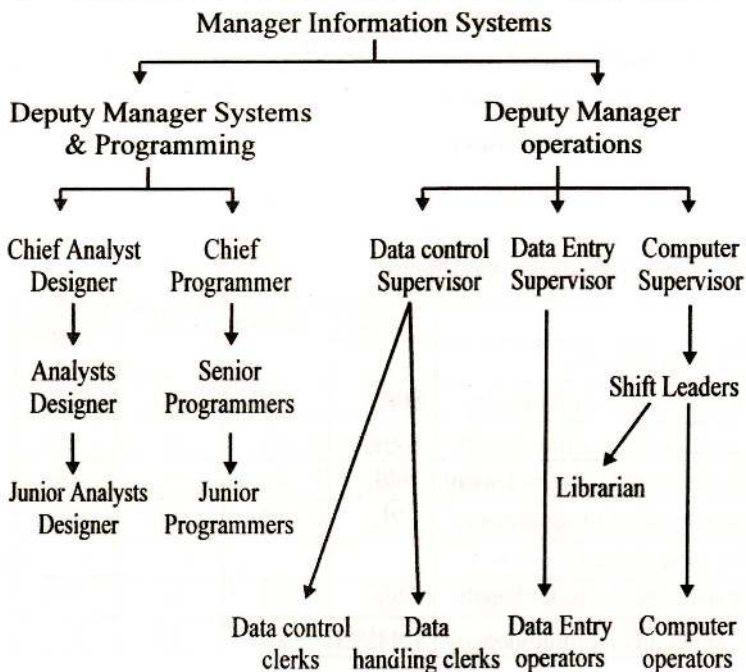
Manager Information Systems

Deputy Manager Systems & Programming

Deputy Manager operations

Chief Analyst Designer

Chief Programmer

Data control Supervisor

Data Entry Supervisor

Computer Supervisor

Analysts Designer

Senior Programmers

Shift Leaders

Librarian

Junior Analysts Designer

Junior Programmers

Data control clerks

Data handling clerks

Data Entry operators

Computer operators